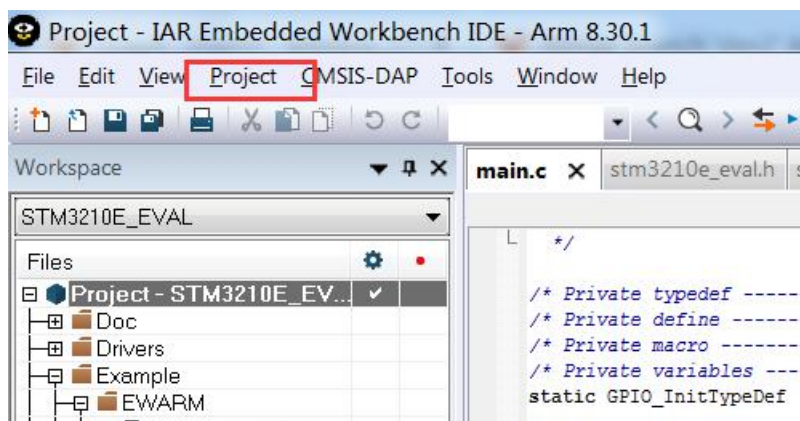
Project - IAR Embedded Workbench IDE - Arm 8.30.1

File Edit View Project CMSIS-DAP Tools Window Help

Workspace

STM3210E_EVAL

Files

Project - STM3210E_EV...

Doc

Drivers

Example

EWARM

main.c × stm3210e_eval.h

*/

/* Private typedef -----

/* Private define ------

/* Private macro -------

/* Private variables ---

static GPIO_InitTypeDef